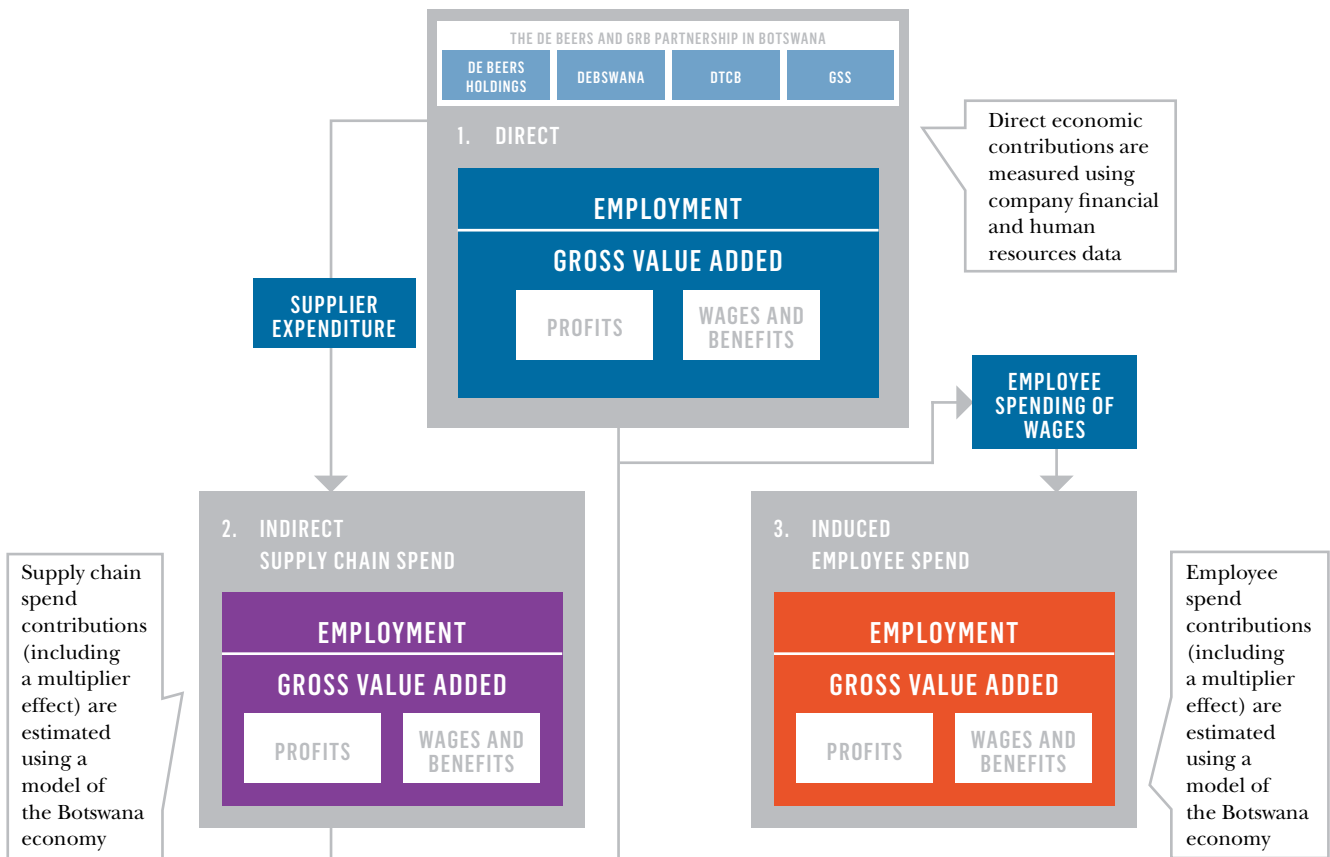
THE DE BEERS AND GRB PARTNERSHIP IN BOTSWANA

DE BEERS HOLDINGS

DEBSWANA

DTCB

GSS

1. DIRECT

EMPLOYMENT

GROSS VALUE ADDED

PROFITS

WAGES AND BENEFITS

Direct economic contributions are measured using company financial and human resources data

SUPPLIER EXPENDITURE

EMPLOYEE SPENDING OF WAGES

2. INDIRECT SUPPLY CHAIN SPEND

EMPLOYMENT

GROSS VALUE ADDED

PROFITS

WAGES AND BENEFITS

3. INDUCED EMPLOYEE SPEND

EMPLOYMENT

GROSS VALUE ADDED

PROFITS

WAGES AND BENEFITS

Supply chain spend contributions (including a multiplier effect) are estimated using a model of the Botswana economy

Employee spend contributions (including a multiplier effect) are estimated using a model of the Botswana economy